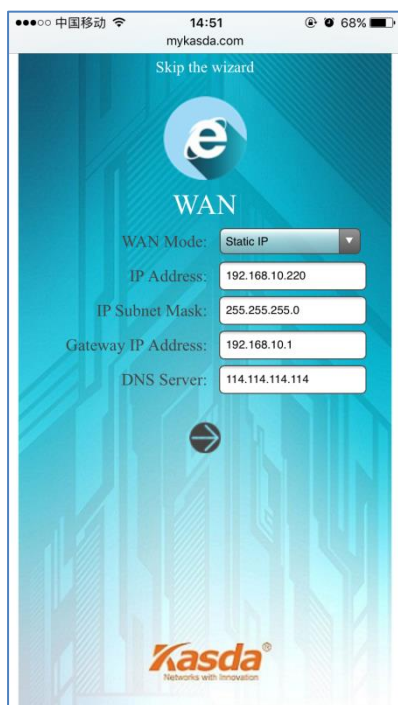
●●●○○ 中国移动 14:51 68%
mykasda.com

Skip the wizard

WAN

WAN Mode: Static IP

IP Address: 192.168.10.220

IP Subnet Mask: 255.255.255.0

Gateway IP Address: 192.168.10.1

DNS Server: 114.114.114.114

Kasda®
Networks with Innovation